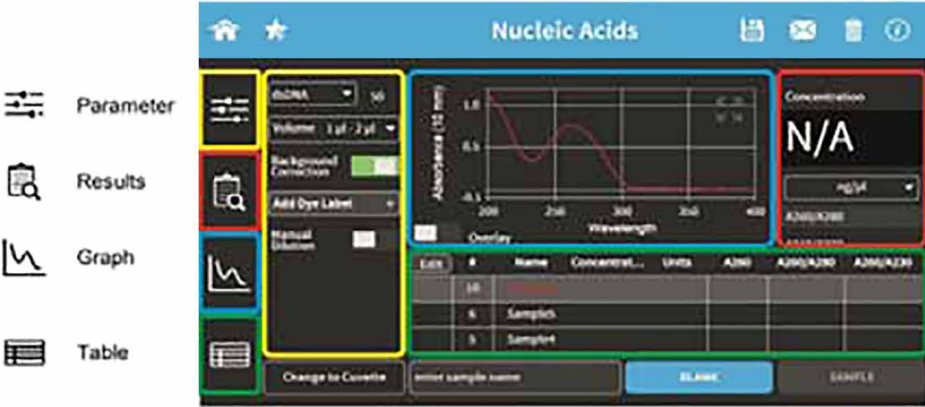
Parameter

Results

Graph

Table

Nucleic Acids

dsDNA 50

Volume 1 µl - 2 µl

Background Correction

Add Dye Label

Manual Dilution

Change to Cuvette

Absorbance (10 mm)

1.0

0.5

-0.1

200 250 300 350 400

Wavelength

Overlay

Concentration

N/A

ng/µl

A260/A280

| Edit | # | Name | Concentrat... | Units | A260 | A260/A280 | A260/A230 |
|---|---|---|---|---|---|---|---|
| | 10 | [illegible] | | | | | |
| | 6 | Sample5 | | | | | |
| | 5 | Sample4 | | | | | |

enter sample name

BLANK

SAMPLE